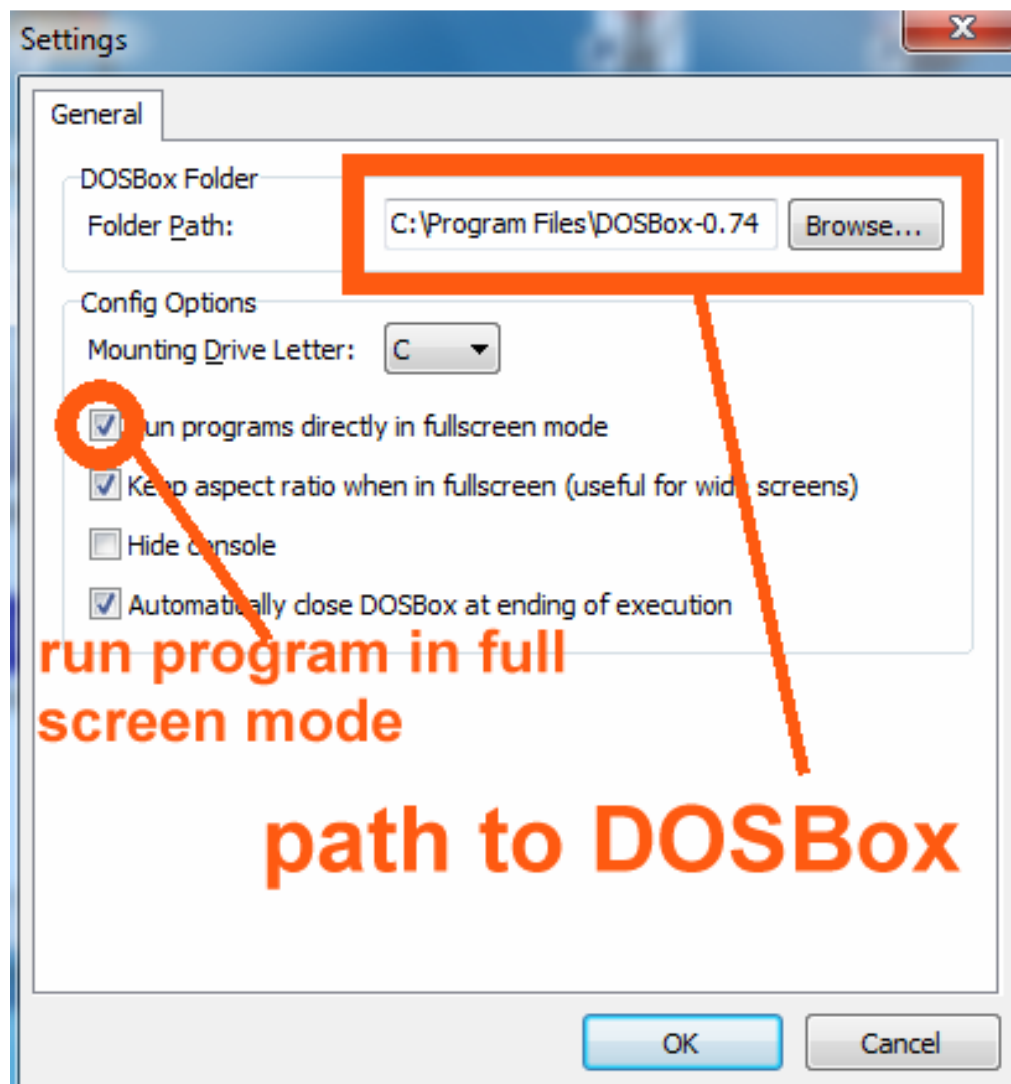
Settings

General

DOSBox Folder

Folder Path: C:\Program Files\DOSBox-0.74 Browse...

Config Options

Mounting Drive Letter: C

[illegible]un programs directly in fullscreen mode

Ke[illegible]p aspect ratio when in fullscreen (useful for wid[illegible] screens)

Hide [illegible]nsole

Automati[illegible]ly close DOSBox at ending of execution

run program in full screen mode

path to DOSBox

OK Cancel